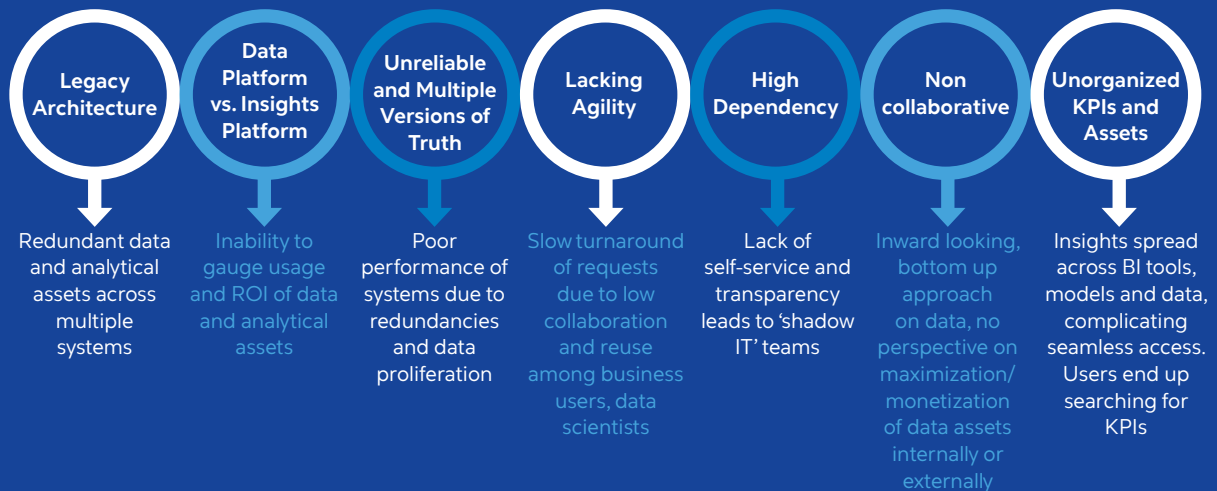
Legacy Architecture

Redundant data and analytical assets across multiple systems

Data Platform vs. Insights Platform

Inability to gauge usage and ROI of data and analytical assets

Unreliable and Multiple Versions of Truth

Poor performance of systems due to redundancies and data proliferation

Lacking Agility

Slow turnaround of requests due to low collaboration and reuse among business users, data scientists

High Dependency

Lack of self-service and transparency leads to 'shadow IT' teams

Non collaborative

Inward looking, bottom up approach on data, no perspective on maximization/ monetization of data assets internally or externally

Unorganized KPIs and Assets

Insights spread across BI tools, models and data, complicating seamless access. Users end up searching for KPIs